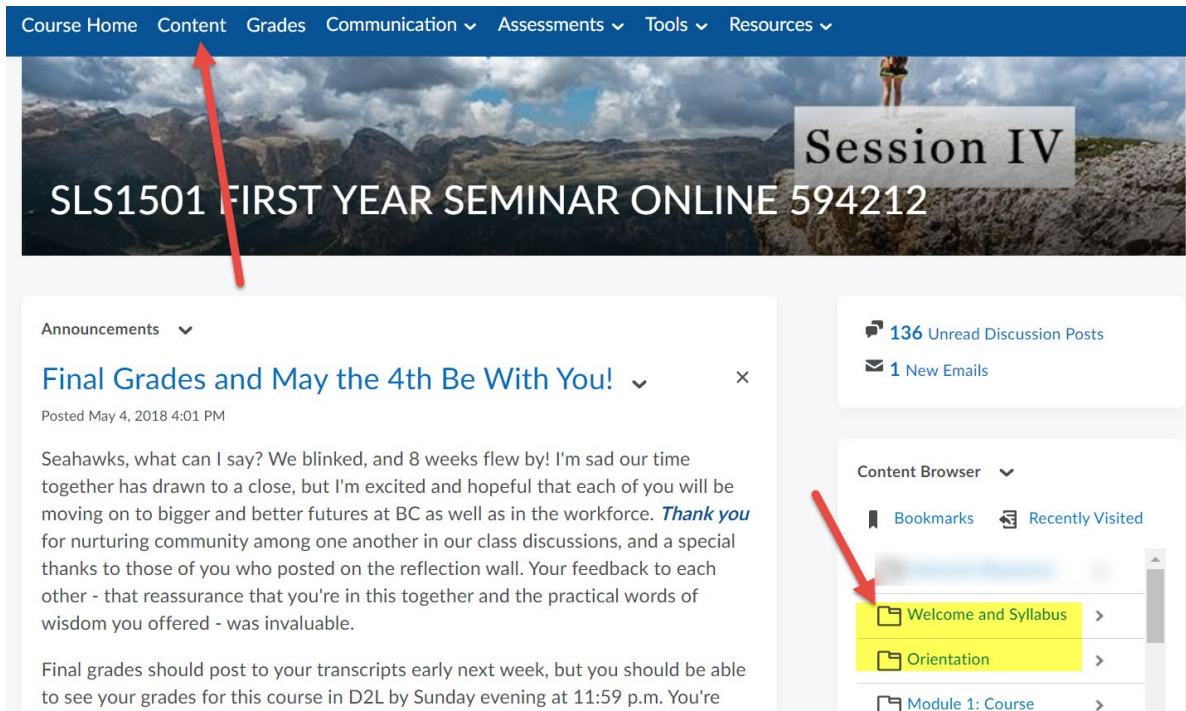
Course Home Content Grades Communication Assessments Tools Resources

Session IV

SLS1501 FIRST YEAR SEMINAR ONLINE 594212

Announcements

Final Grades and May the 4th Be With You!

×

Posted May 4, 2018 4:01 PM

Seahawks, what can I say? We blinked, and 8 weeks flew by! I'm sad our time together has drawn to a close, but I'm excited and hopeful that each of you will be moving on to bigger and better futures at BC as well as in the workforce. *Thank you* for nurturing community among one another in our class discussions, and a special thanks to those of you who posted on the reflection wall. Your feedback to each other - that reassurance that you're in this together and the practical words of wisdom you offered - was invaluable.

Final grades should post to your transcripts early next week, but you should be able to see your grades for this course in D2L by Sunday evening at 11:59 p.m. You're

136 Unread Discussion Posts

1 New Emails

Content Browser

Bookmarks Recently Visited

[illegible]

Welcome and Syllabus

Orientation

Module 1: Course